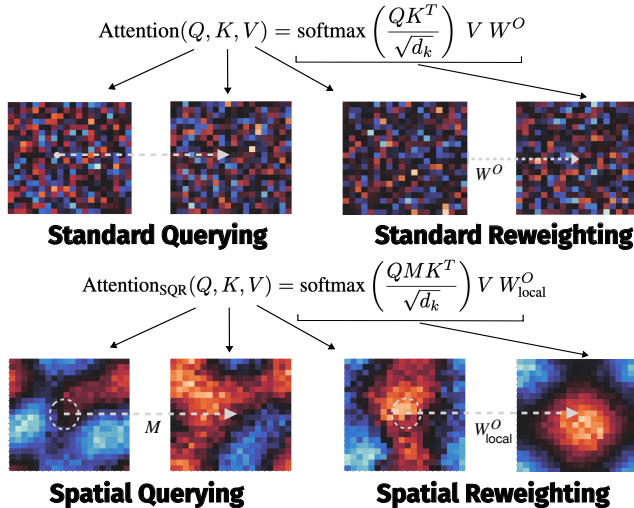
$\text{Attention}(Q, K, V) = \text{softmax}\left(\frac{QK^T}{\sqrt{d_k}}\right) V W^O$

$W^O$

Standard Querying

Standard Reweighting

$\text{Attention}_{\text{SQR}}(Q, K, V) = \text{softmax}\left(\frac{QMK^T}{\sqrt{d_k}}\right) V W^O_{\text{local}}$

$M$

$W^O_{\text{local}}$

Spatial Querying

Spatial Reweighting